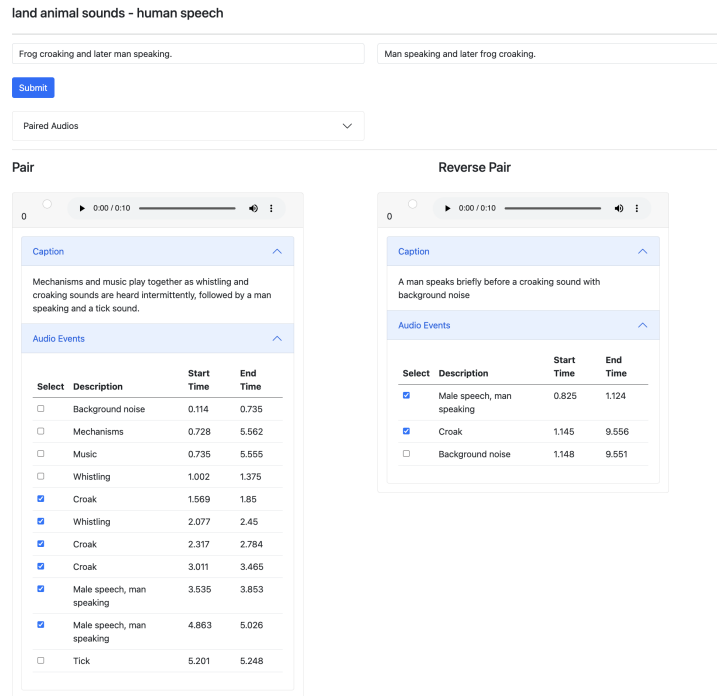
land animal sounds - human speech

Frog croaking and later man speaking.

Man speaking and later frog croaking.

Submit

Paired Audios

Pair

0

0:00 / 0:10

Caption

Mechanisms and music play together as whistling and croaking sounds are heard intermittently, followed by a man speaking and a tick sound.

Audio Events

| Select | Description | Start Time | End Time |
|---|---|---|---|
| ☐ | Background noise | 0.114 | 0.735 |
| ☐ | Mechanisms | 0.728 | 5.562 |
| ☐ | Music | 0.735 | 5.555 |
| ☐ | Whistling | 1.002 | 1.375 |
| ☑ | Croak | 1.569 | 1.85 |
| ☑ | Whistling | 2.077 | 2.45 |
| ☑ | Croak | 2.317 | 2.784 |
| ☑ | Croak | 3.011 | 3.465 |
| ☑ | Male speech, man speaking | 3.535 | 3.853 |
| ☑ | Male speech, man speaking | 4.863 | 5.026 |
| ☐ | Tick | 5.201 | 5.248 |

Reverse Pair

0

0:00 / 0:10

Caption

A man speaks briefly before a croaking sound with background noise

Audio Events

| Select | Description | Start Time | End Time |
|---|---|---|---|
| ☑ | Male speech, man speaking | 0.825 | 1.124 |
| ☑ | Croak | 1.145 | 9.556 |
| ☐ | Background noise | 1.148 | 9.551 |